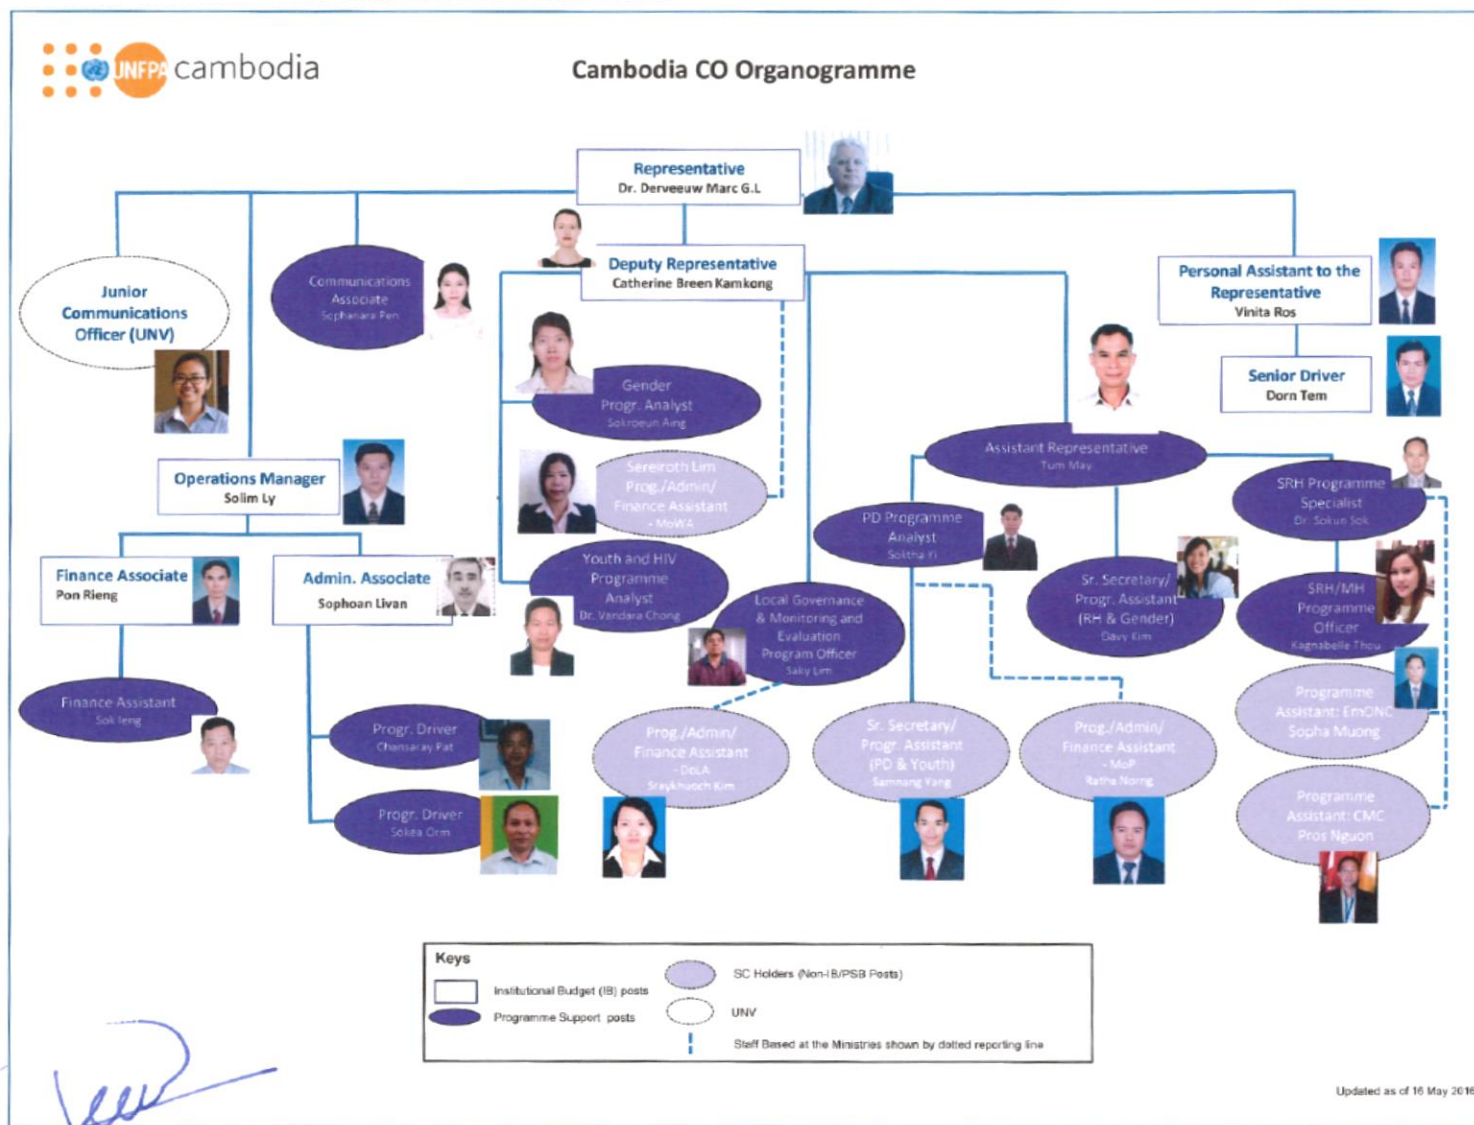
UNFPA cambodia

Cambodia CO Organogramme

Representative
Dr. Derveeuw Marc G.L

Deputy Representative
Catherine Breen Kamkong

Personal Assistant to the Representative
Vinita Ros

Senior Driver
Dorn Tem

Junior Communications Officer (UNV)

Communications Associate
Sophanara Pen

Gender Progr. Analyst
Sokroeun Aing

Sereiroth Lim
Prog./Admin/ Finance Assistant
- MoWA

Youth and HIV Programme Analyst
Dr. Vandara Chong

Local Governance & Monitoring and Evaluation Program Officer
Saky Lim

Operations Manager
Solim Ly

Finance Associate
Pon Rieng

Admin. Associate
Sophoan Livan

Finance Assistant
Sok Ieng

Progr. Driver
Chansaray Pat

Progr. Driver
Sokea Orm

Prog./Admin/ Finance Assistant
- DoLA
Sraykhuoch Kim

Assistant Representative
Tum May

PD Programme Analyst
Soktha Yi

Sr. Secretary/ Progr. Assistant (RH & Gender)
Davy Kim

SRH Programme Specialist
Dr. Sokun Sok

SRH/MH Programme Officer
Kagnabelle Thou

Programme Assistant: EmONC
Sopha Muong

Programme Assistant: CMC
Pros Nguon

Sr. Secretary/ Progr. Assistant (PD & Youth)
Samnang Yang

Prog./Admin/ Finance Assistant
- MoP
Ratha Norng

Keys
Institutional Budget (IB) posts
Programme Support posts
SC Holders (Non-IB/PSB Posts)
UNV
Staff Based at the Ministries shown by dotted reporting line

Updated as of 16 May 2016